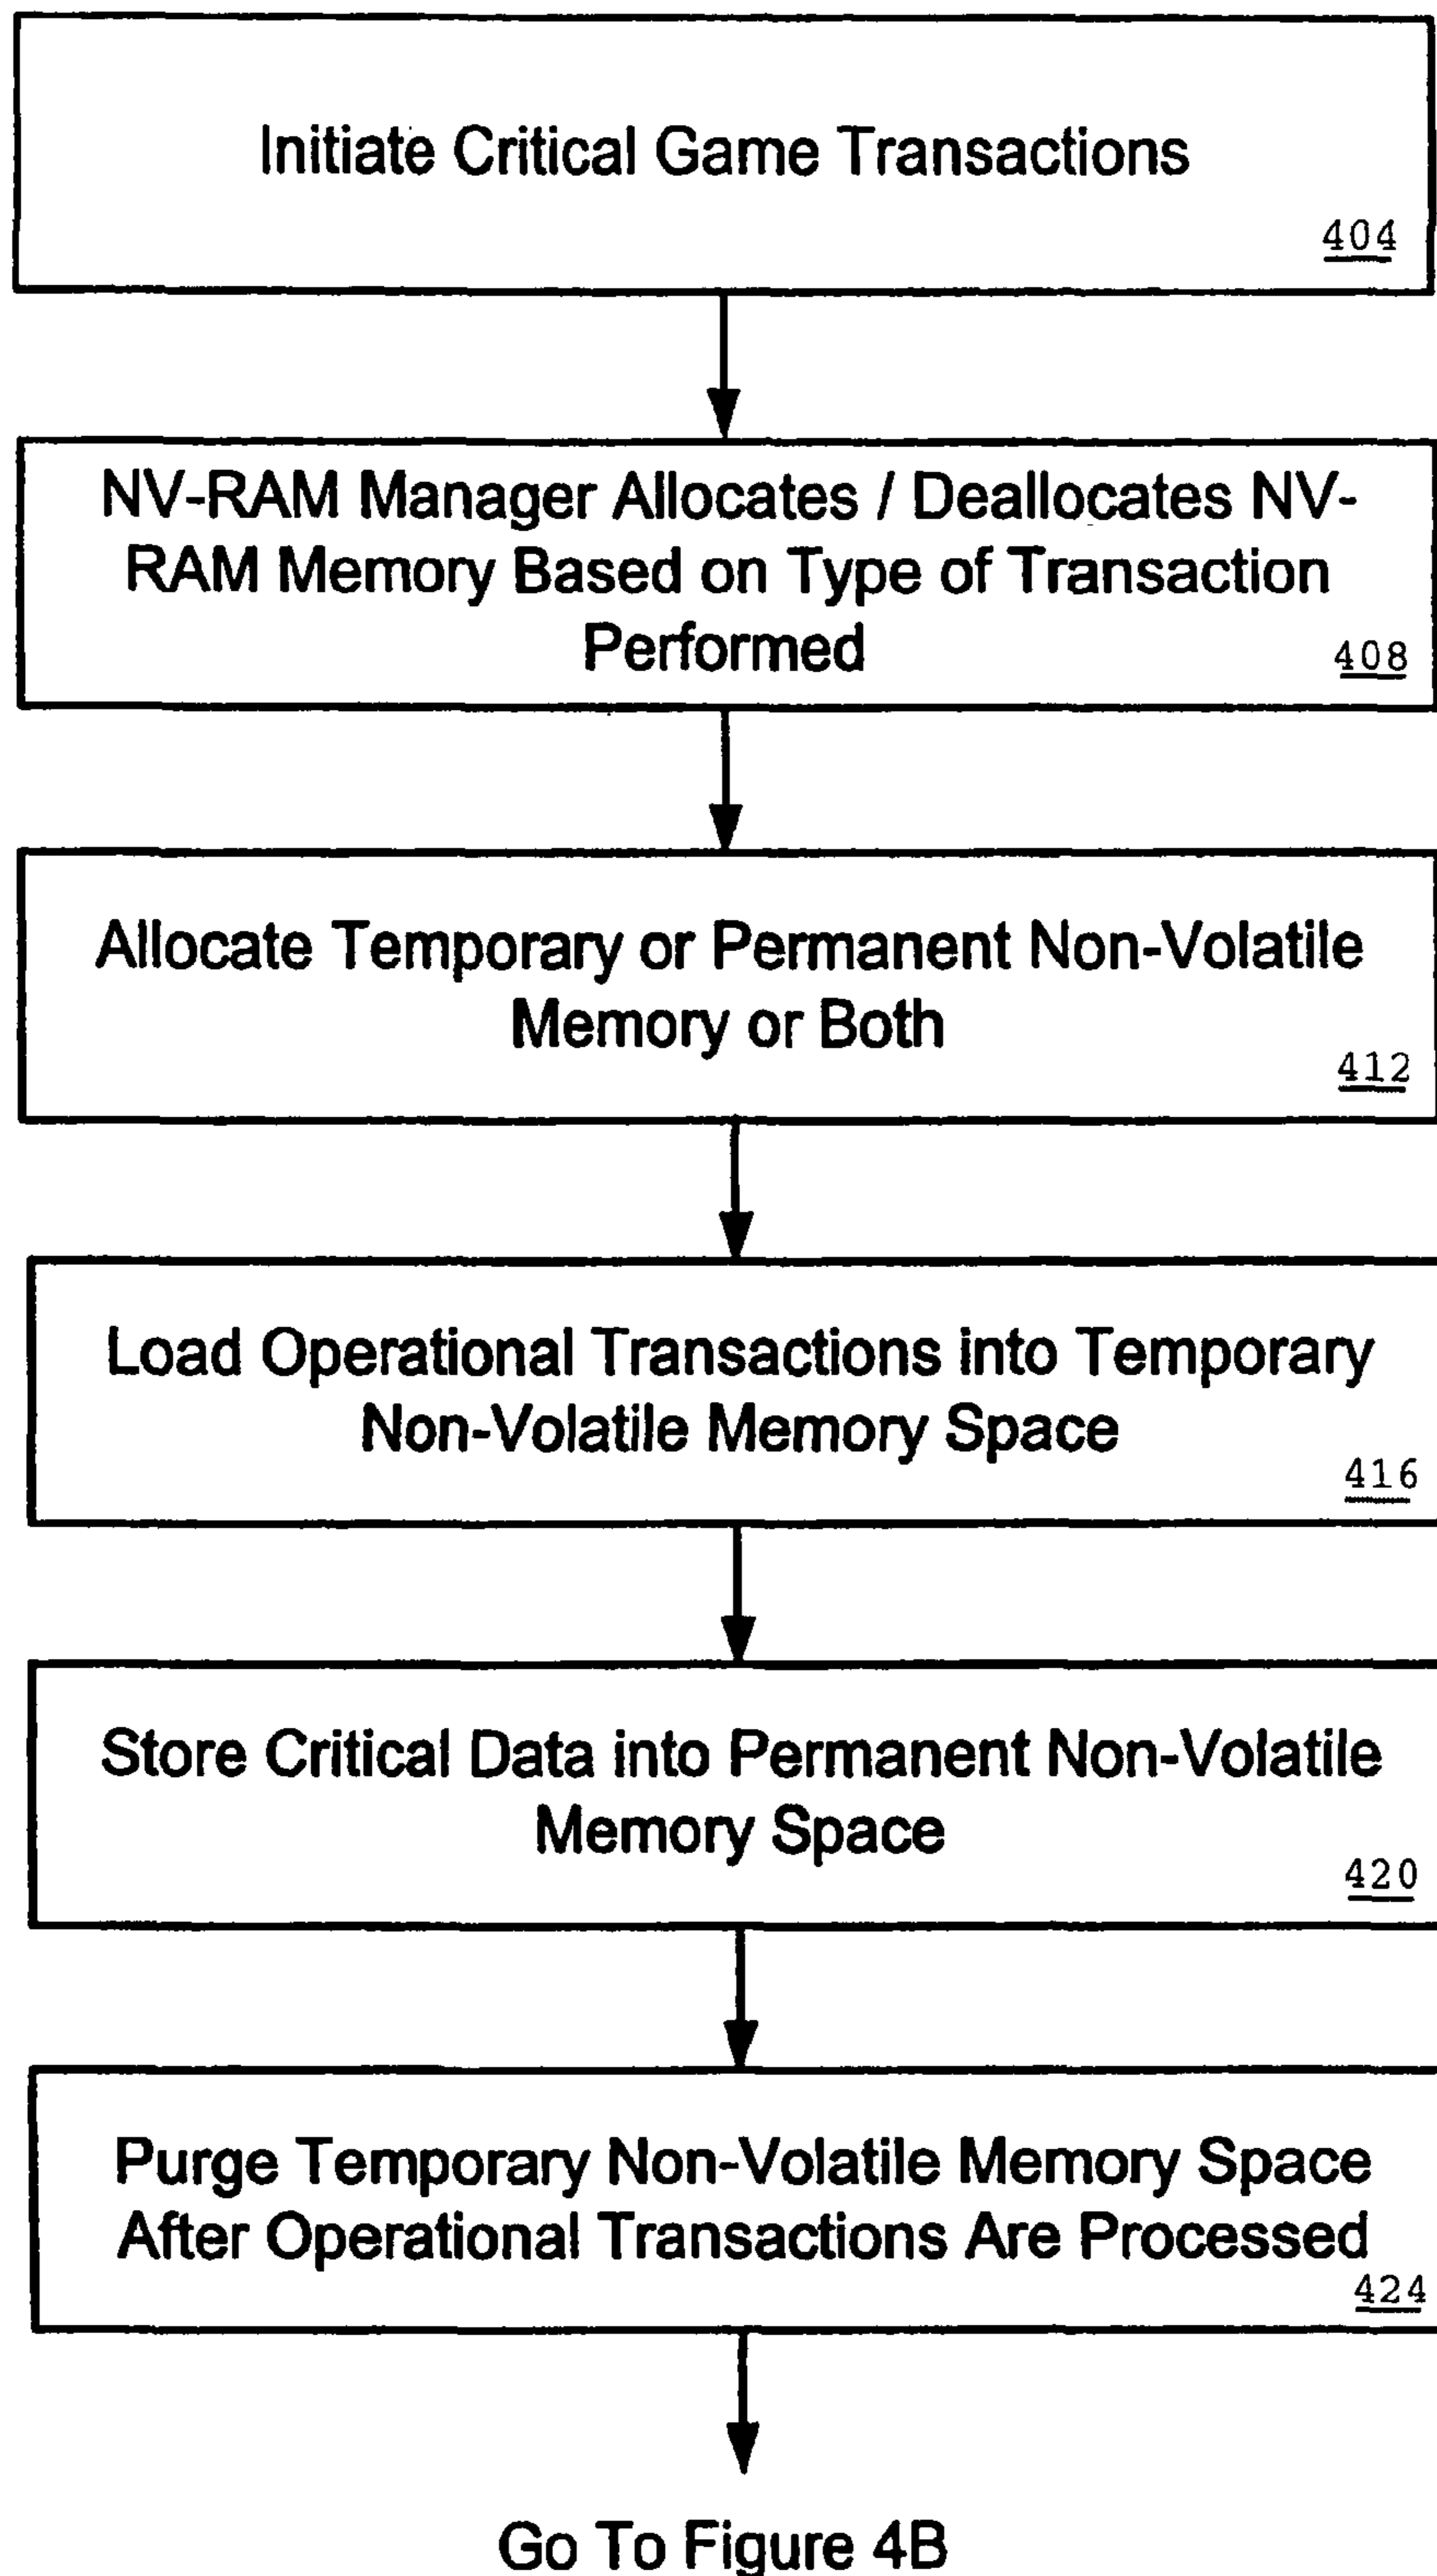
Initiate Critical Game Transactions
404

NV-RAM Manager Allocates / Deallocates NV-RAM Memory Based on Type of Transaction Performed
408

Allocate Temporary or Permanent Non-Volatile Memory or Both
412

Load Operational Transactions into Temporary Non-Volatile Memory Space
416

Store Critical Data into Permanent Non-Volatile Memory Space
420

Purge Temporary Non-Volatile Memory Space After Operational Transactions Are Processed
424

Go To Figure 4B